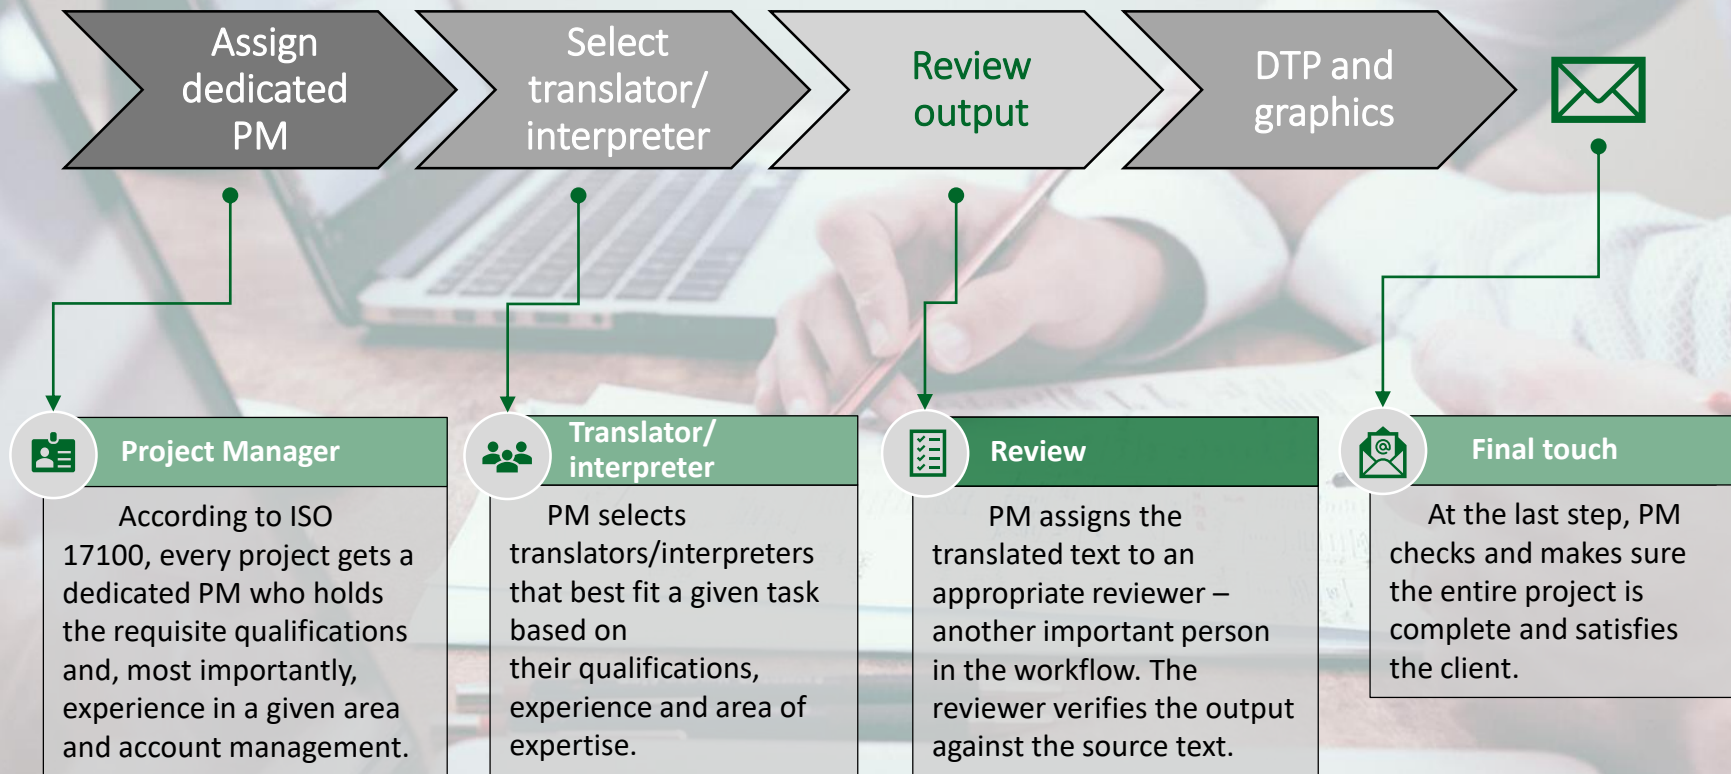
Assign dedicated PM

Select translator/ interpreter

Review output

DTP and graphics

Project Manager

According to ISO 17100, every project gets a dedicated PM who holds the requisite qualifications and, most importantly, experience in a given area and account management.

Translator/ interpreter

PM selects translators/interpreters that best fit a given task based on their qualifications, experience and area of expertise.

Review

PM assigns the translated text to an appropriate reviewer – another important person in the workflow. The reviewer verifies the output against the source text.

Final touch

At the last step, PM checks and makes sure the entire project is complete and satisfies the client.